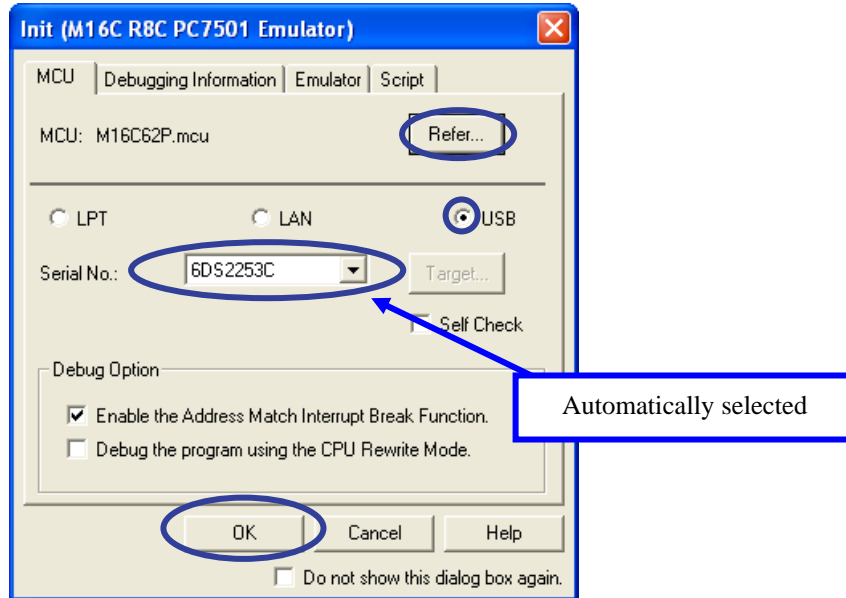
Init (M16C R8C PC7501 Emulator)

MCU | Debugging Information | Emulator | Script

MCU: M16C62P.mcu

Refer...

LPT

LAN

USB

Serial No.: 6DS2253C

Target...

Self Check

Debug Option

Enable the Address Match Interrupt Break Function.

Debug the program using the CPU Rewrite Mode.

Automatically selected

OK

Cancel

Help

Do not show this dialog box again.